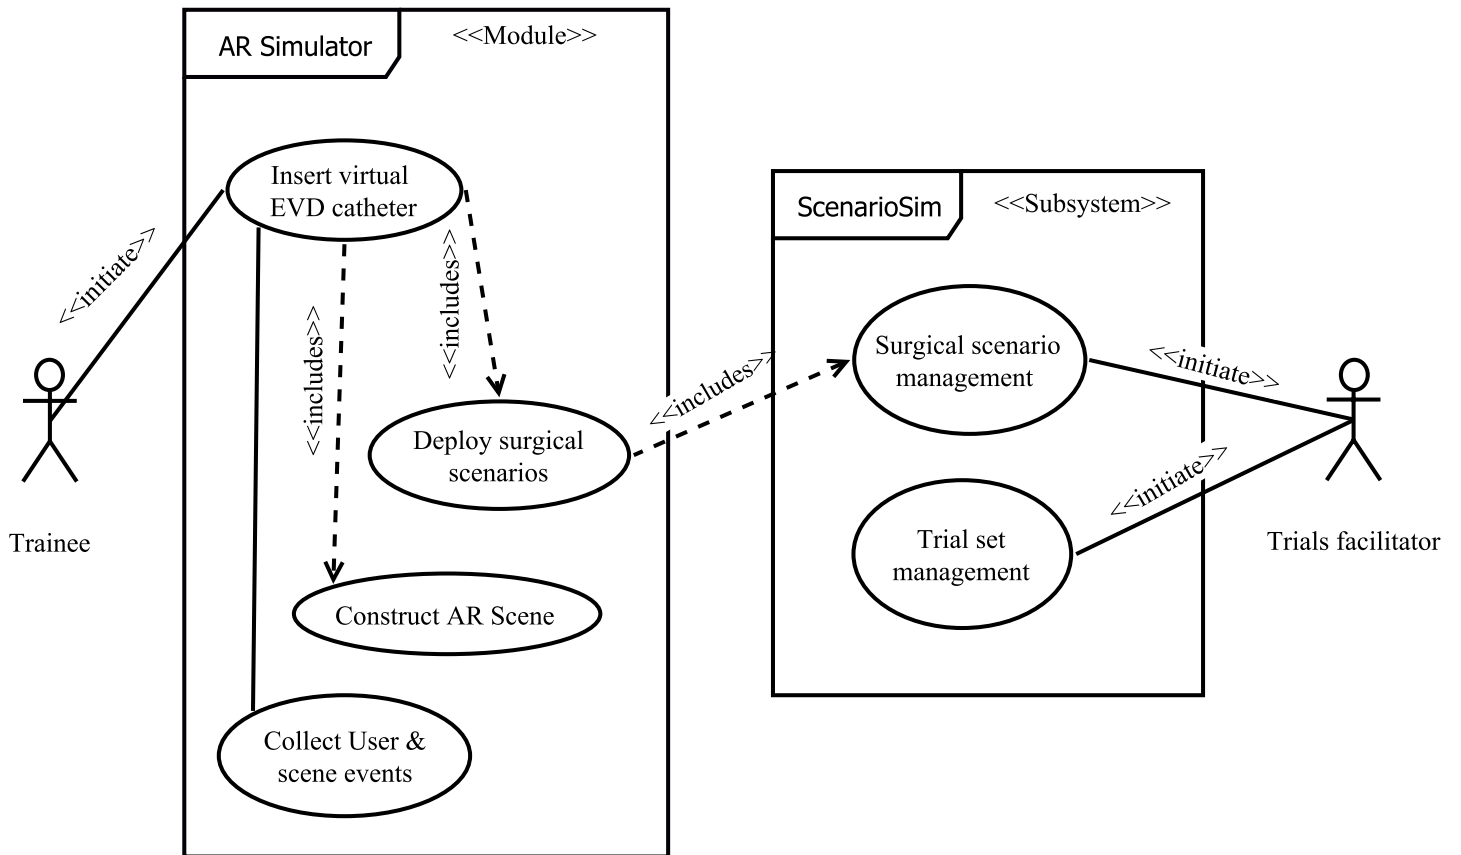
AR Simulator

<<Module>>

Insert virtual EVD catheter

<<initiate>>

<<includes>>

<<includes>>

Deploy surgical scenarios

Construct AR Scene

Collect User & scene events

Trainee

<<includes>>

ScenarioSim

<<Subsystem>>

Surgical scenario management

Trial set management

<<initiate>>

<<initiate>>

Trials facilitator